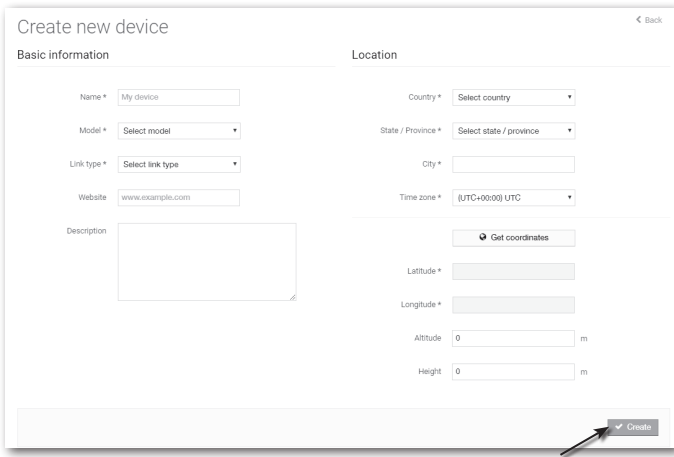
Create new device

< Back

Basic information

Name * My device

Model * Select model

Link type * Select link type

Website www.example.com

Description

Location

Country * Select country

State / Province * Select state / province

City *

Time zone * (UTC+00:00) UTC

Get coordinates

Latitude *

Longitude *

Altitude 0 m

Height 0 m

Create